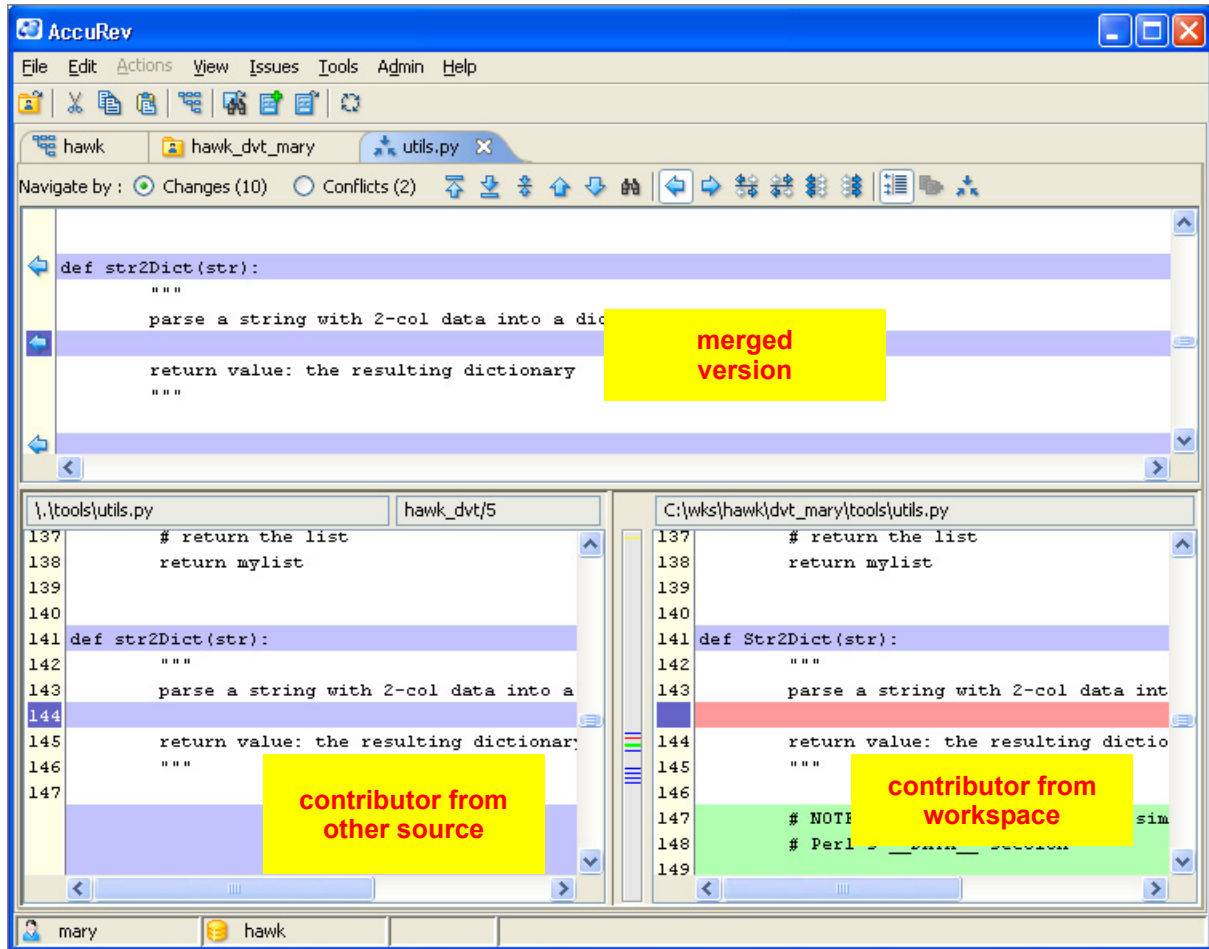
AccuRev

File Edit Actions View Issues Tools Admin Help

hawk hawk_dvt_mary utils.py

Navigate by : Changes (10) Conflicts (2)

def str2Dict(str):
"""
parse a string with 2-col data into a dic
return value: the resulting dictionary
"""

merged version

\.\tools\utils.py hawk_dvt/5

137 # return the list
138 return mylist
139
140
141 def str2Dict(str):
142 """
143 parse a string with 2-col data into a
144
145 return value: the resulting dictionary
146 """
147

contributor from other source

C:\wks\hawk\dvt_mary\tools\utils.py

137 # return the list
138 return mylist
139
140
141 def Str2Dict(str):
142 """
143 parse a string with 2-col data int
144 return value: the resulting dictio
145 """
146
147 # NOTE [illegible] sim
148 # Perl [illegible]
149

contributor from workspace

mary hawk